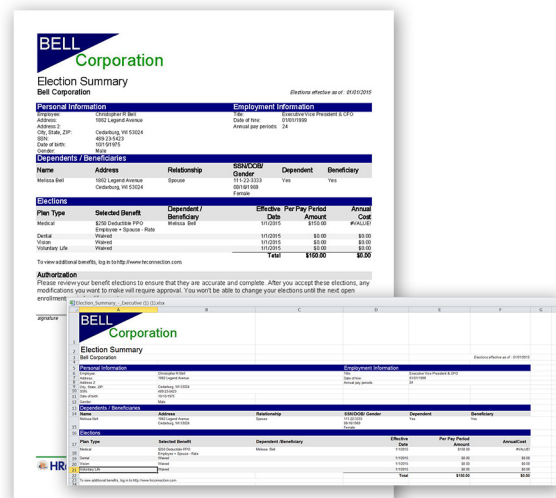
BELL
Corporation

Election Summary
Bell Corporation

Elections effective as of : 01/01/2015

Personal Information
Employee: Christopher R Bell
Address: 1862 Legend Avenue
Address 2:
City, State, ZIP: Cedarburg, WI 53024
SSN: 489-23-5423
Date of birth: 10/11/1975
Gender: Male

Employment Information
Title: Executive Vice President & CFO
Date of hire: 01/01/1999
Annual pay periods: 24

Dependents / Beneficiaries

| Name | Address | Relationship | SSN/DOB/ Gender | Dependent | Beneficiary |
|---|---|---|---|---|---|
| Melissa Bell | 1862 Legend Avenue Cedarburg, WI 53024 | Spouse | 111-22-3333 08/18/1988 Female | Yes | Yes |

Elections

| Plan Type | Selected Benefit | Dependent / Beneficiary | Effective Date | Per Pay Period Amount | Annual Cost |
|---|---|---|---|---|---|
| Medical | $250 Deductible PPO Employee + Spouse - Rate | Melissa Bell | 1/1/2015 | $150.00 | #VALUE! |
| Dental | Waived | | 1/1/2015 | $0.00 | $0.00 |
| Vision | Waived | | 1/1/2015 | $0.00 | $0.00 |
| Voluntary Life | Waived | | 1/1/2015 | $0.00 | $0.00 |
| | | | Total | $150.00 | $0.00 |

To view additional benefits, log in to http://www.hrconnection.com

Authorization
Please review your benefit elections to ensure that they are accurate and complete. After you accept these elections, any modifications you want to make will require approval. You won't be able to change your elections until the next open enrollment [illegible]

signature

HR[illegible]

Election_Summary__Executive (1) (1).xlsx

A B C D E F G

BELL
Corporation

Election Summary
Bell Corporation

Elections effective as of : 01/01/2015

Personal Information
Employee: Christopher R Bell
Address: 1862 Legend Avenue
Address 2:
City, State, ZIP: Cedarburg, WI 53024
SSN: 489-23-5423
Date of birth: 10/11/1975
Gender: Male

Employment Information
Title: Executive Vice President & CFO
Date of hire: 01/01/1999
Annual pay periods: 24

Dependents / Beneficiaries

| Name | Address | Relationship | SSN/DOB/ Gender | Dependent | Beneficiary |
|---|---|---|---|---|---|
| Melissa Bell | 1862 Legend Avenue Cedarburg, WI 53024 | Spouse | 111-22-3333 08/18/1988 Female | Yes | Yes |

Elections

| Plan Type | Selected Benefit | Dependent /Beneficiary | Effective Date | Per Pay Period Amount | AnnualCost |
|---|---|---|---|---|---|
| Medical | $250 Deductible PPO Employee + Spouse - Rate | Melissa Bell | 1/1/2015 | $150.00 | #VALUE! |
| Dental | Waived | | 1/1/2015 | $0.00 | $0.00 |
| Vision | Waived | | 1/1/2015 | $0.00 | $0.00 |
| Voluntary Life | Waived | | 1/1/2015 | $0.00 | $0.00 |
| | | | Total | $150.00 | $0.00 |

To view additional benefits, log in to http://www.hrconnection.com